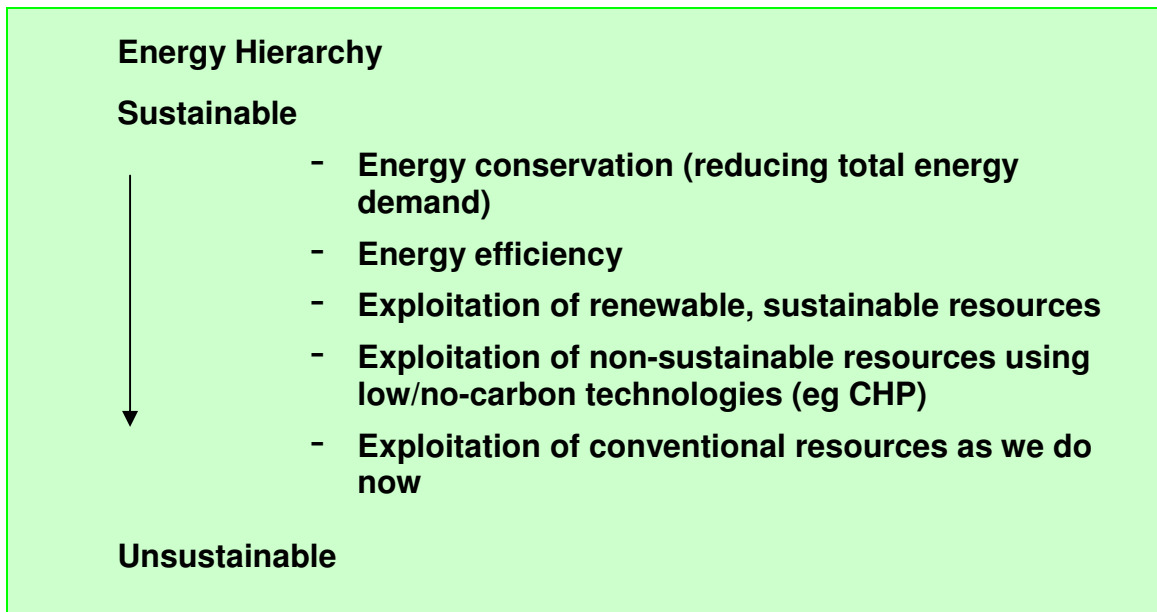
Energy Hierarchy

Sustainable

- Energy conservation (reducing total energy demand)
- Energy efficiency
- Exploitation of renewable, sustainable resources
- Exploitation of non-sustainable resources using low/no-carbon technologies (eg CHP)
- Exploitation of conventional resources as we do now

Unsustainable